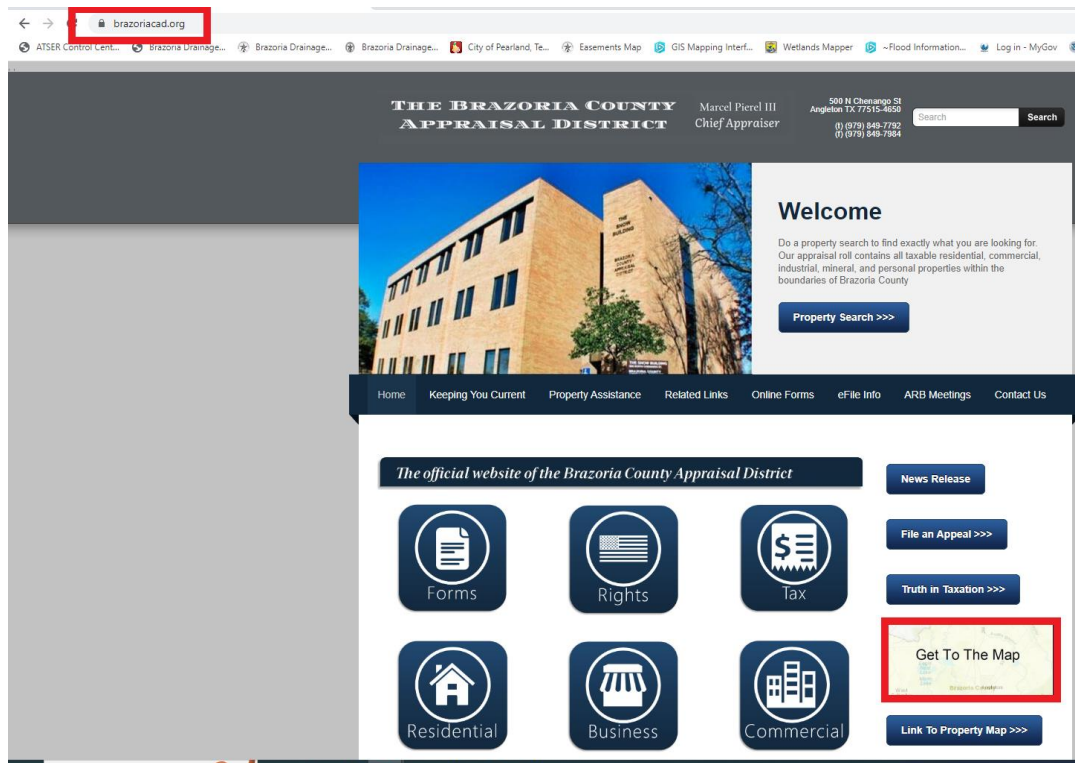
brazoriacad.org

ATSER Control Cent... Brazoria Drainage... Brazoria Drainage... Brazoria Drainage... City of Pearland, Te... Easements Map GIS Mapping Interf... Wetlands Mapper ~Flood Information... Log in - MyGov

THE BRAZORIA COUNTY APPRAISAL DISTRICT

Marcel Pierel III
Chief Appraiser

500 N Chenango St
Angleton TX 77515-4650
(t) (979) 849-7792
(f) (979) 849-7984

Search

Search

Welcome

Do a property search to find exactly what you are looking for. Our appraisal roll contains all taxable residential, commercial, industrial, mineral, and personal properties within the boundaries of Brazoria County

Property Search >>>

Home Keeping You Current Property Assistance Related Links Online Forms eFile Info ARB Meetings Contact Us

The official website of the Brazoria County Appraisal District

Forms

Rights

Tax

Residential

Business

Commercial

News Release

File an Appeal >>>

Truth in Taxation >>>

Get To The Map

Link To Property Map >>>